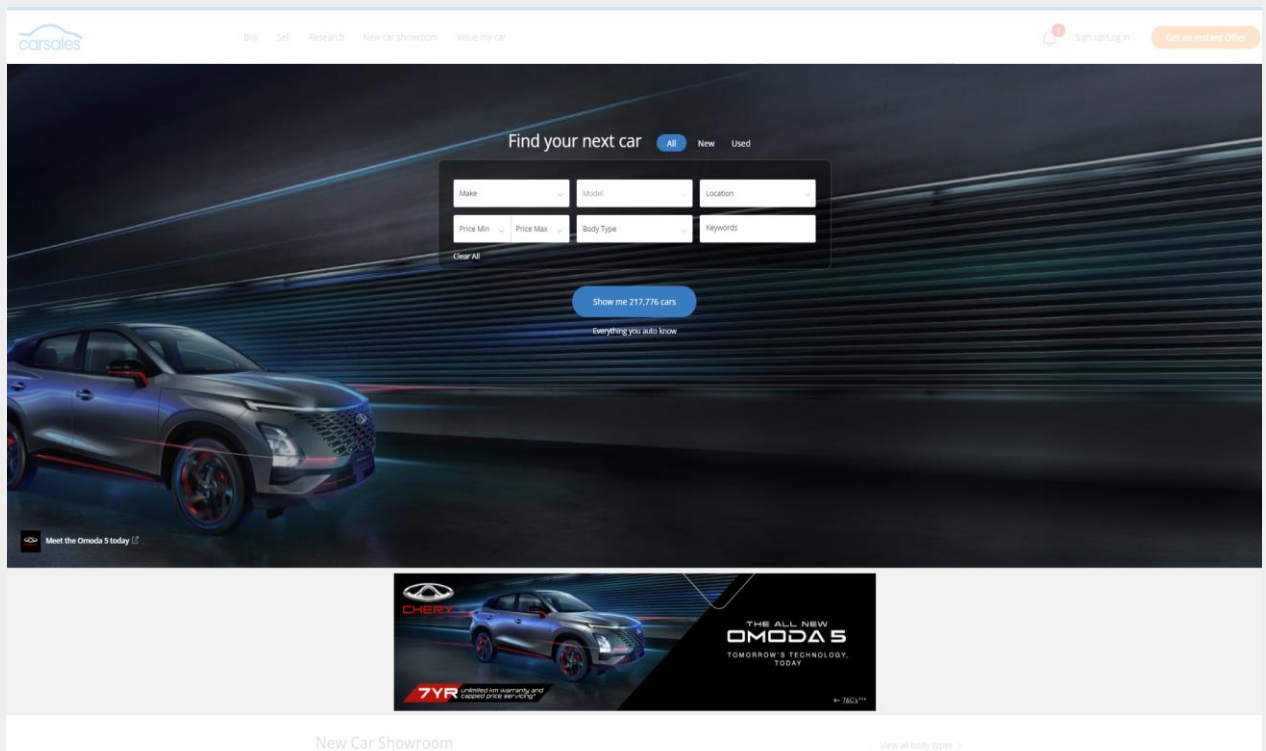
carsales

Buy Sell Research New car showroom Value my car

1

Sign up/Log in

Get an Instant Offer

Find your next car All New Used

Make

Model

Location

Price Min

Price Max

Body Type

Keywords

Clear All

Show me 217,776 cars

Everything you auto know

Meet the Omoda 5 today

CHERY

THE ALL NEW
OMODA 5
TOMORROW'S TECHNOLOGY, TODAY

7YR unlimited km warranty and capped price servicing*

← T&C's***

New Car Showroom

View all body types